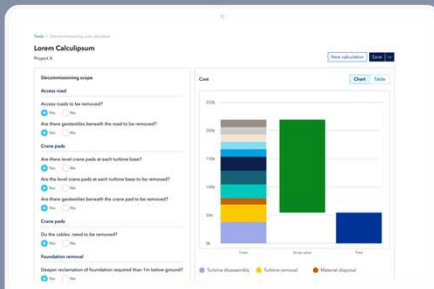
Tools / Decommissioning cost calculator

Lorem Calculipsum

Project X

New calculation | Save

Decommissioning scope

Access road

Access roads to be removed?

Yes No

Are there geotextiles beneath the road to be removed?

Yes No

Crane pads

Are there level crane pads at each turbine base?

Yes No

Are the level crane pads at each turbine base to be removed?

Yes No

Are there geotextiles beneath the crane pads to be removed?

Yes No

Crane pads

Do the cables need to be removed?

Yes No

Foundation removal

Deeper reclamation of foundation required than 1m below ground?

Cost

Chart | Table

25k

20k

15k

10k

5k

0k

Costs

Scrap value

Total

Turbine disassembly

Turbine removal

Material disposal